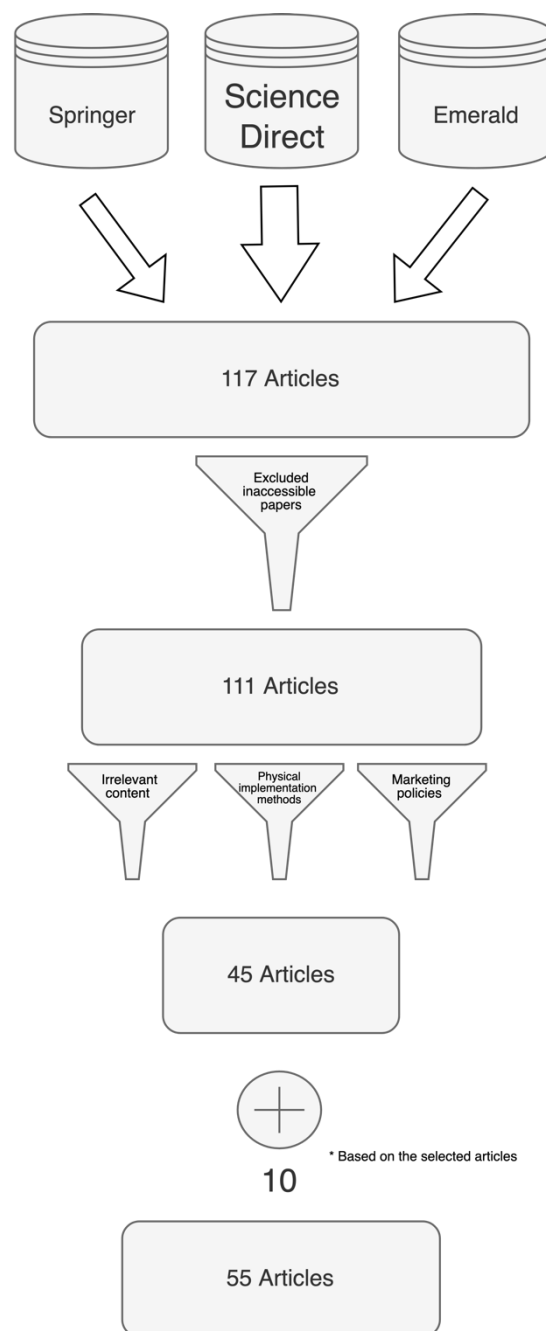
Springer

Science Direct

Emerald

117 Articles

Excluded inaccessible papers

111 Articles

Irrelevant content

Physical implementation methods

Marketing policies

45 Articles

* Based on the selected articles

10

55 Articles